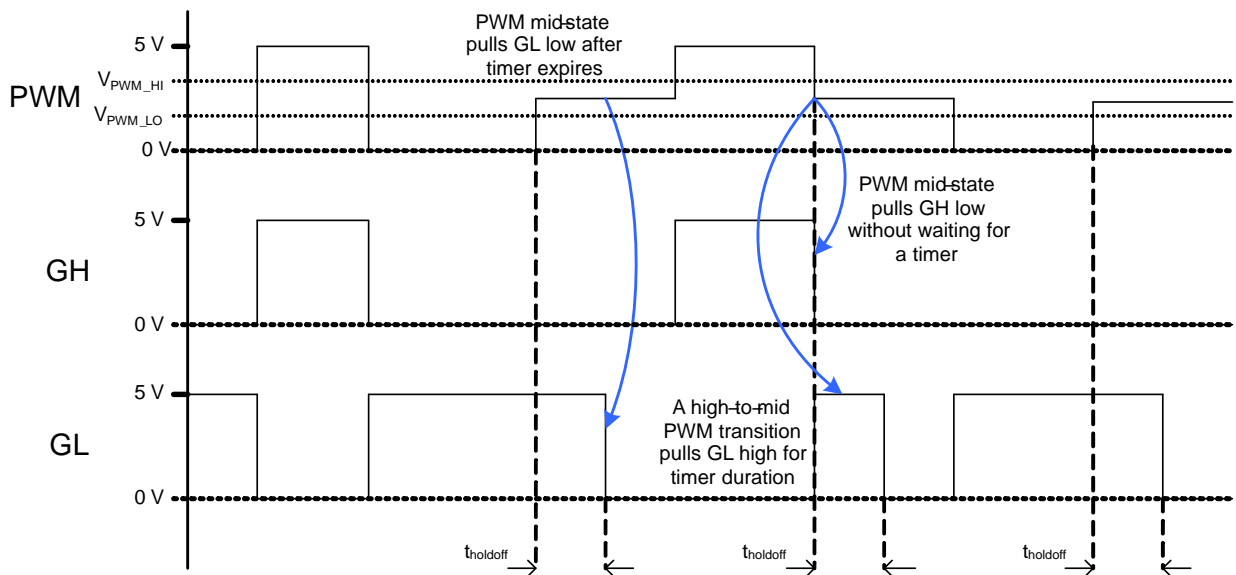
PWM mid-state pulls GL low after timer expires

5 V

$V_{PWM\_HI}$

PWM

$V_{PWM\_LO}$

0 V

PWM mid-state pulls GH low without waiting for a timer

5 V

GH

0 V

5 V

A high-to-mid PWM transition pulls GL high for timer duration

GL

0 V

$t_{holdoff}$

$t_{holdoff}$

$t_{holdoff}$